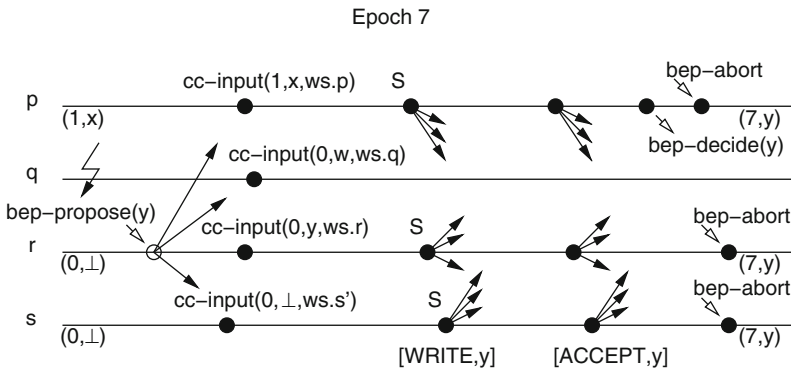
Epoch 7

p
(1,x)
cc−input(1,x,ws.p)
S
bep−abort
(7,y)
bep−decide(y)

q
cc−input(0,w,ws.q)

bep−propose(y)
r
$(0,\perp)$
cc−input(0,y,ws.r)
S
bep−abort
(7,y)

s
$(0,\perp)$
cc−input(0, $\perp$,ws.s')
S
bep−abort
(7,y)
[WRITE,y]
[ACCEPT,y]